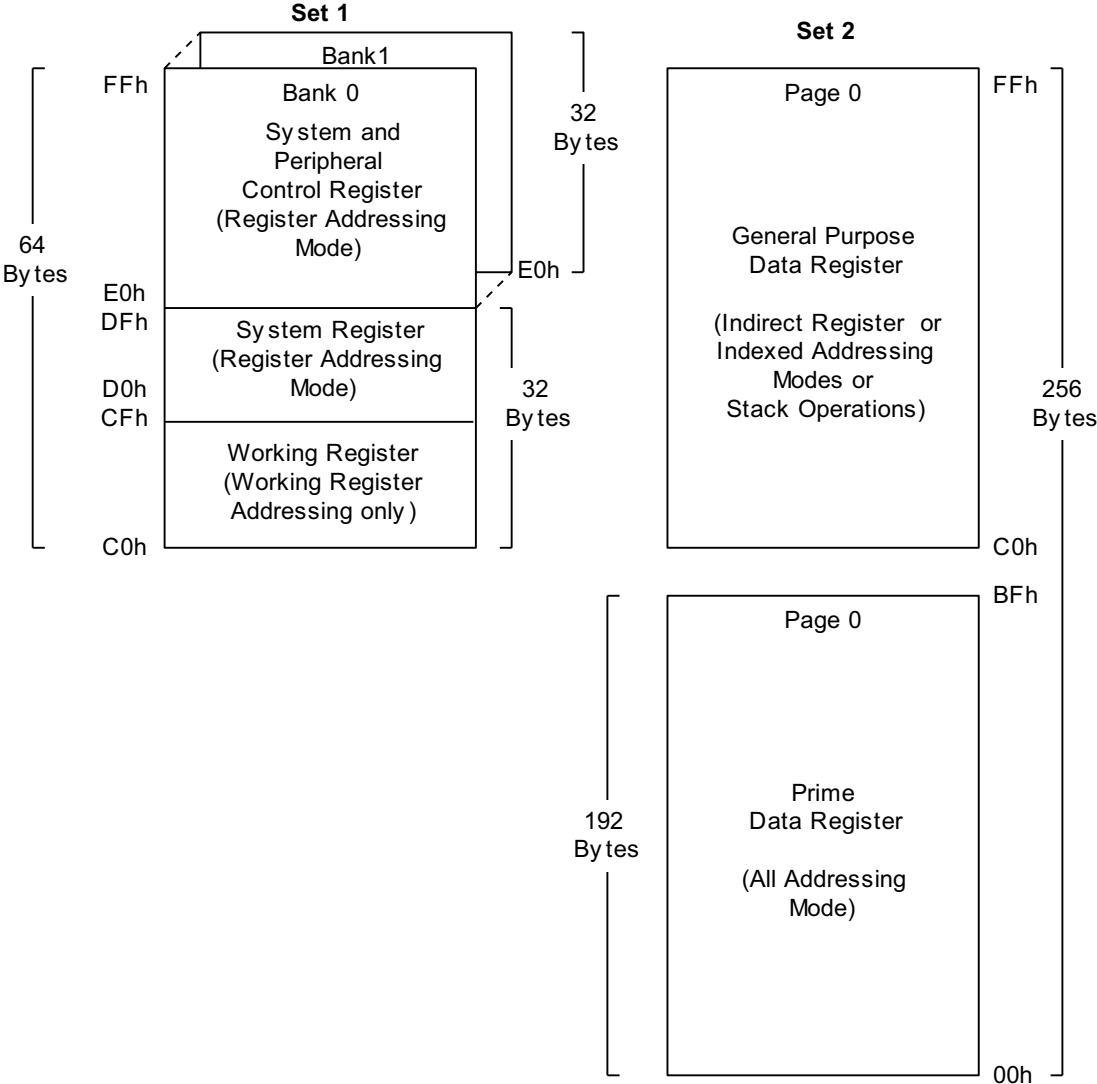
Set 1

Set 2

Bank1

FFh

Bank 0

System and Peripheral Control Register (Register Addressing Mode)

32 Bytes

64 Bytes

E0h

E0h

DFh

System Register (Register Addressing Mode)

D0h

CFh

32 Bytes

Working Register (Working Register Addressing only)

C0h

Page 0

FFh

General Purpose Data Register

(Indirect Register or Indexed Addressing Modes or Stack Operations)

256 Bytes

C0h

BFh

Page 0

192 Bytes

Prime Data Register

(All Addressing Mode)

00h